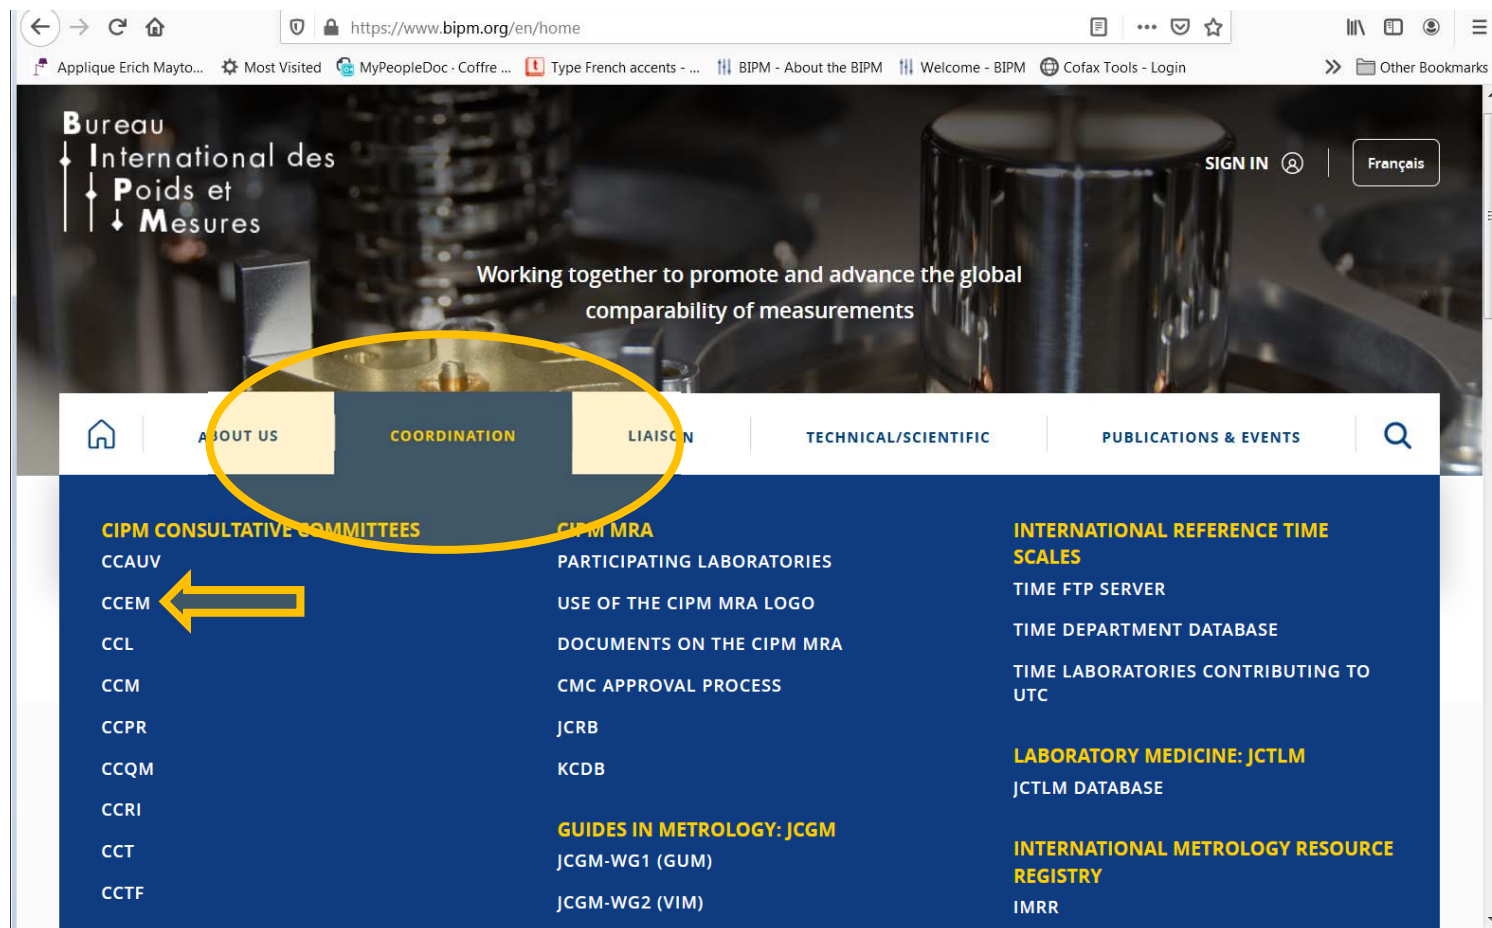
https://www.bipm.org/en/home

Applique Erich Mayto... Most Visited MyPeopleDoc · Coffre ... Type French accents - ... BIPM - About the BIPM Welcome - BIPM Cofax Tools - Login Other Bookmarks

Bureau International des Poids et Mesures

SIGN IN Français

Working together to promote and advance the global comparability of measurements

A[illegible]OUT US COORDINATION LIAISO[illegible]N TECHNICAL/SCIENTIFIC PUBLICATIONS & EVENTS

CIPM CONSULTATIVE COMMITTEES
CCAUV
CCEM
CCL
CCM
CCPR
CCQM
CCRI
CCT
CCTF

CIPM MRA
PARTICIPATING LABORATORIES
USE OF THE CIPM MRA LOGO
DOCUMENTS ON THE CIPM MRA
CMC APPROVAL PROCESS
JCRB
KCDB

GUIDES IN METROLOGY: JCGM
JCGM-WG1 (GUM)
JCGM-WG2 (VIM)

INTERNATIONAL REFERENCE TIME SCALES
TIME FTP SERVER
TIME DEPARTMENT DATABASE
TIME LABORATORIES CONTRIBUTING TO UTC

LABORATORY MEDICINE: JCTLM
JCTLM DATABASE

INTERNATIONAL METROLOGY RESOURCE REGISTRY
IMRR